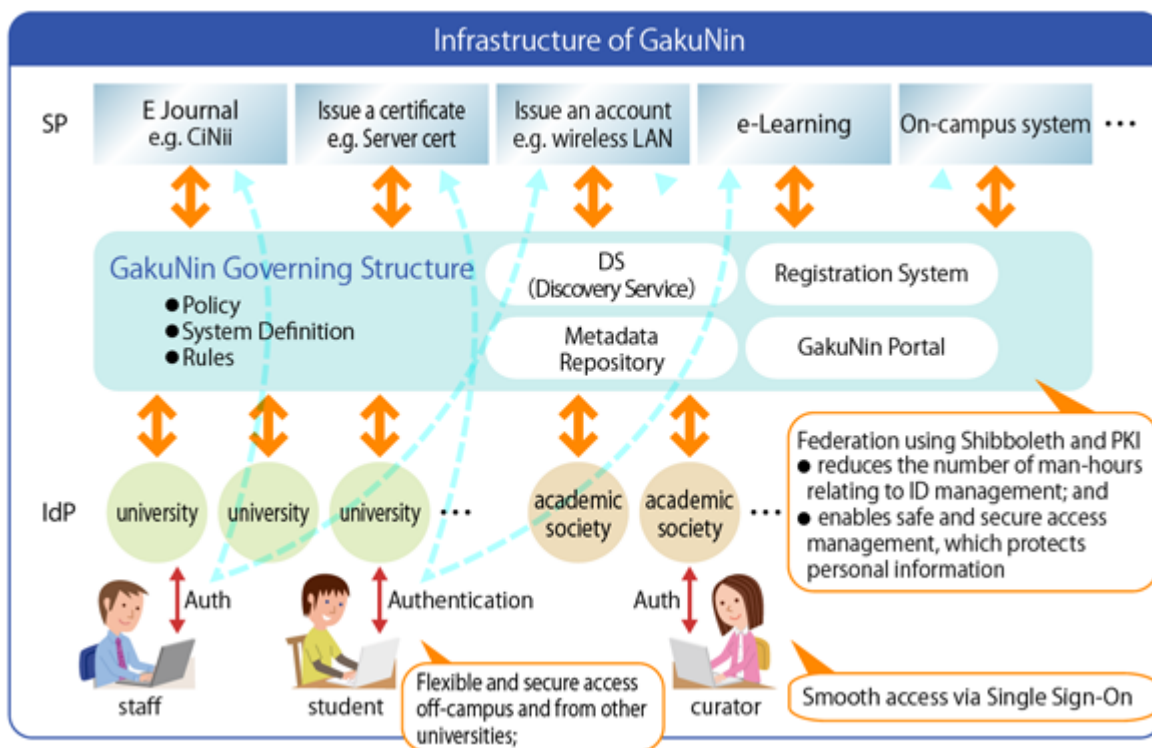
Infrastructure of GakuNin

SP

E Journal e.g. CiNii

Issue a certificate e.g. Server cert

Issue an account e.g. wireless LAN

e-Learning

On-campus system

• • •

GakuNin Governing Structure

● Policy
● System Definition
● Rules

DS (Discovery Service)

Registration System

Metadata Repository

GakuNin Portal

Federation using Shibboleth and PKI
● reduces the number of man-hours relating to ID management; and
● enables safe and secure access management, which protects personal information

IdP

university

university

university

• • •

academic society

academic society

• • •

Auth

Authentication

Auth

staff

student

curator

Flexible and secure access off-campus and from other universities;

Smooth access via Single Sign-On